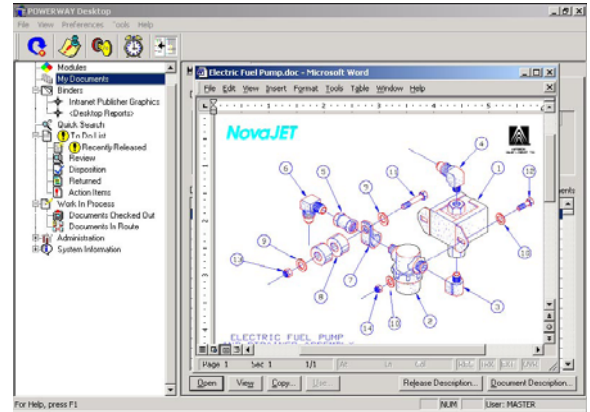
POWERWAY Desktop
File View Preferences Tools Help
Modules
My Documents
Binders
Intranet Publisher Graphics
<Desktop Reports>
Quick Search
To Do List
Recently Released
Review
Disposition
Returned
Action Items
Work In Process
Documents Checked Out
Documents In Route
Administration
System Information

Electric Fuel Pump.doc - Microsoft Word
File Edit View Insert Format Tools Table Window Help
NovaJET
6
5
7
11
4
1
12
9
13
8
2
10
14
3
ELECTRIC FUEL PUMP
Page 1 Sec 1 1/1
Open View Copy... Use
Release Description... Document Description...
For Help, press F1
NUM User: MASTER